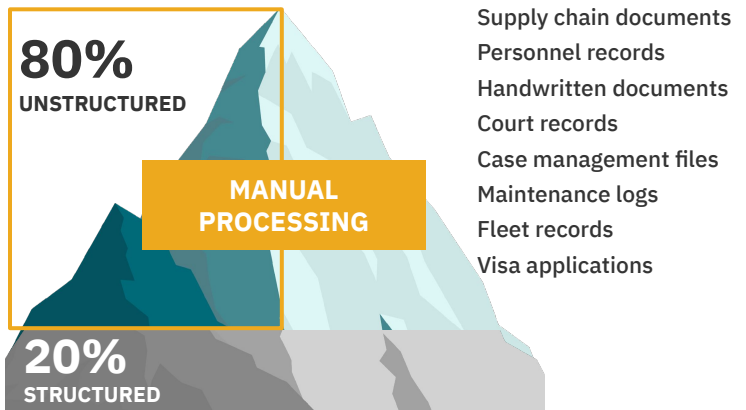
80%
UNSTRUCTURED

MANUAL PROCESSING

20%
STRUCTURED

Supply chain documents
Personnel records
Handwritten documents
Court records
Case management files
Maintenance logs
Fleet records
Visa applications